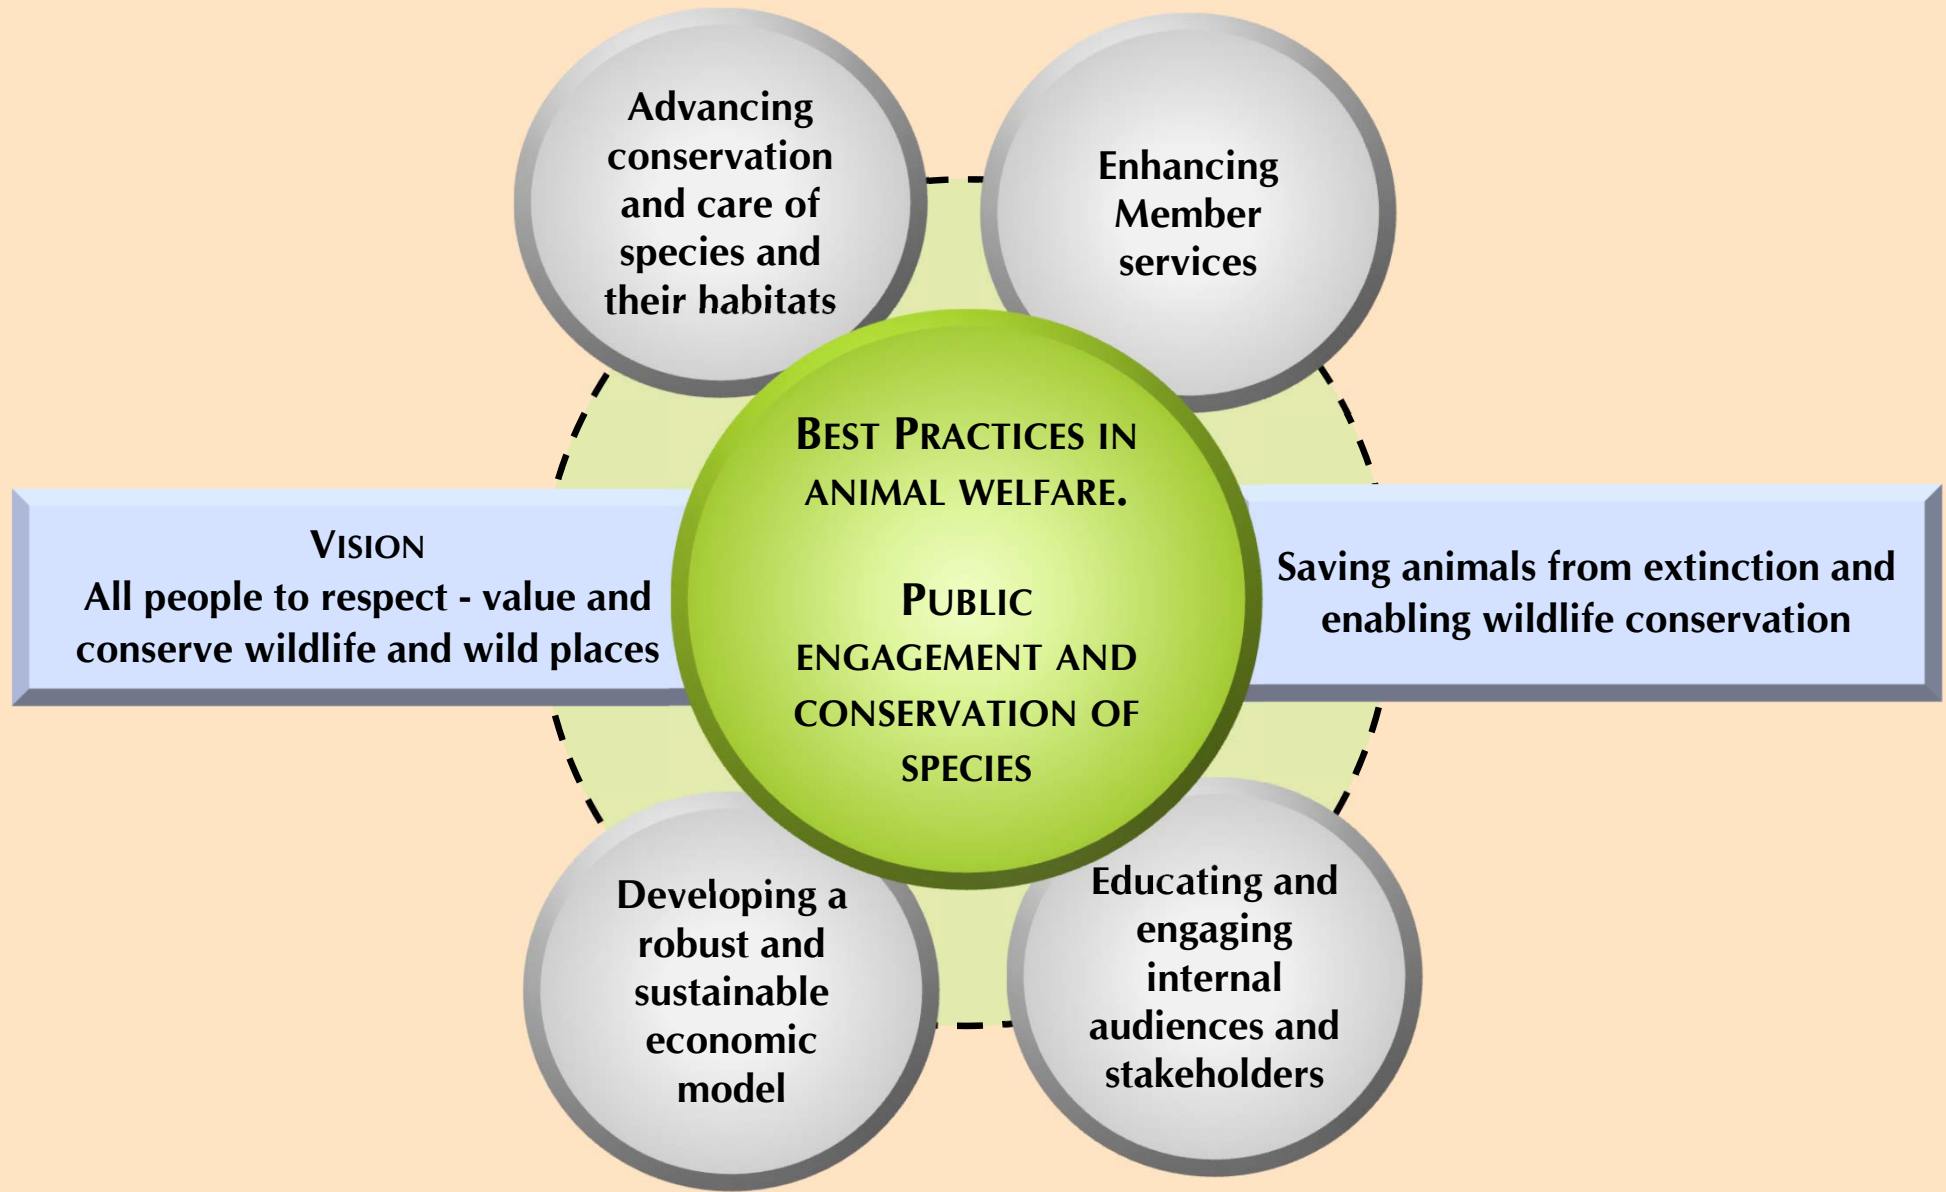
Advancing conservation and care of species and their habitats

Enhancing Member services

Best Practices in animal welfare.

Public engagement and conservation of species

Vision
All people to respect - value and conserve wildlife and wild places

Saving animals from extinction and enabling wildlife conservation

Developing a robust and sustainable economic model

Educating and engaging internal audiences and stakeholders